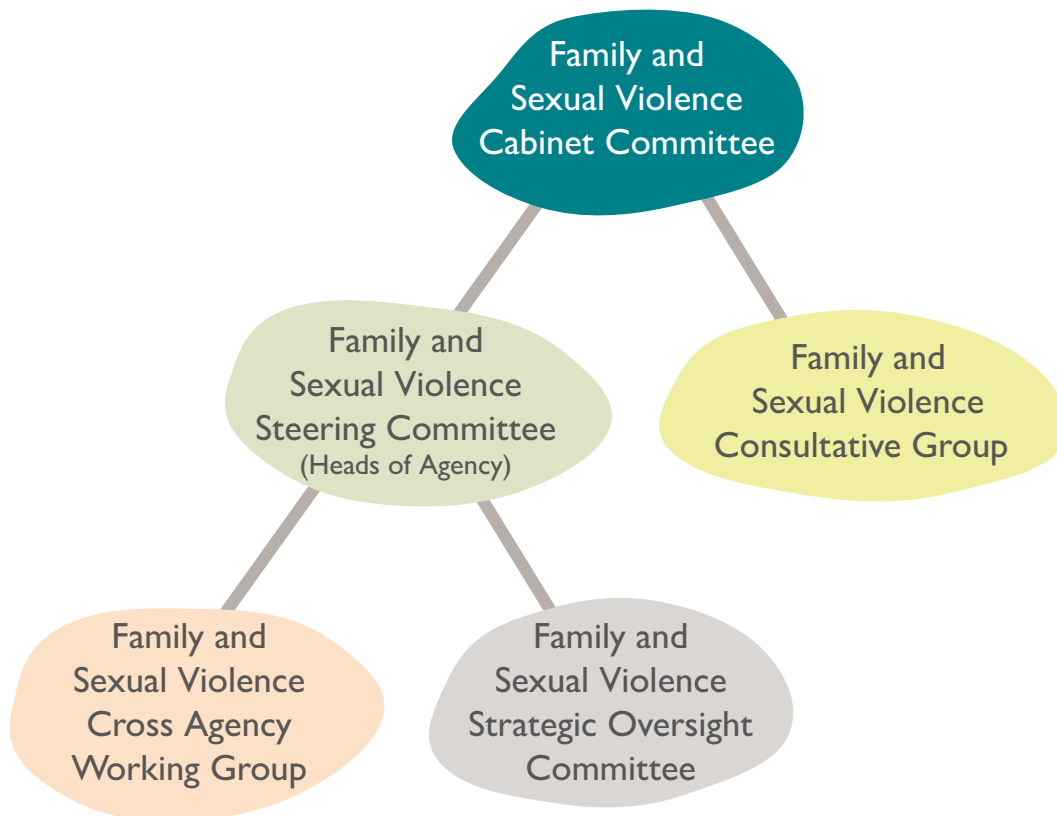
Family and Sexual Violence Cabinet Committee

Family and Sexual Violence Steering Committee (Heads of Agency)

Family and Sexual Violence Consultative Group

Family and Sexual Violence Cross Agency Working Group

Family and Sexual Violence Strategic Oversight Committee